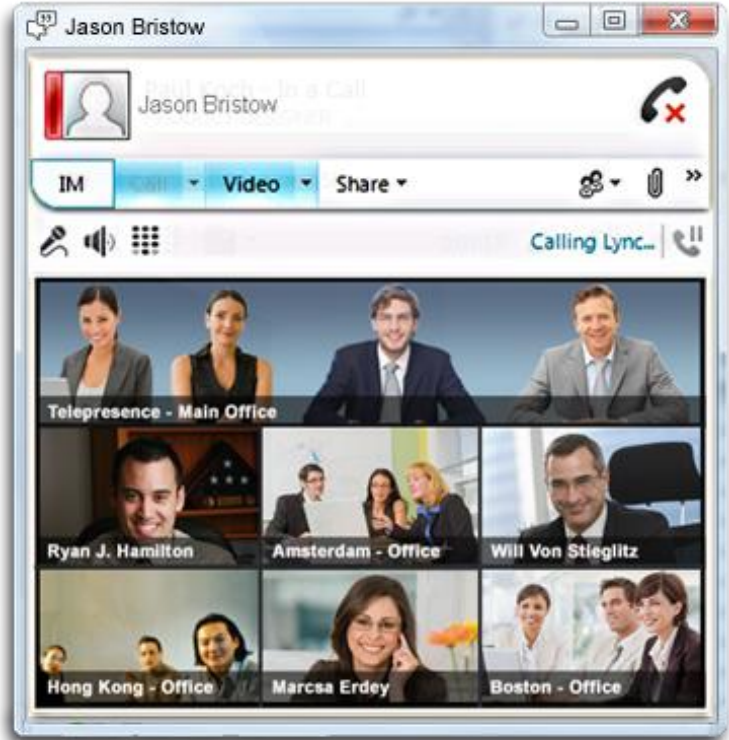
Jason Bristow

Jason Bristow

IM Call Video Share

Calling Lync...

Telepresence - Main Office

Ryan J. Hamilton

Amsterdam - Office

Will Von Stieglitz

Hong Kong - Office

Marcsa Erdey

Boston - Office